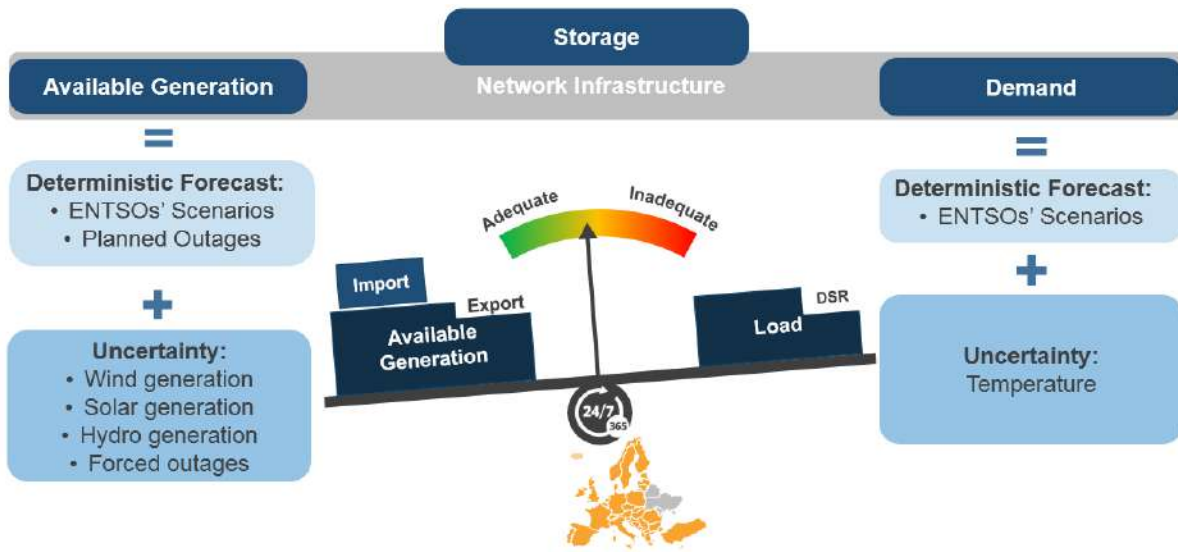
Storage

Available Generation

Network Infrastructure

Demand

=

Deterministic Forecast:
• ENTSOs' Scenarios
• Planned Outages

+

Uncertainty:
• Wind generation
• Solar generation
• Hydro generation
• Forced outages

Adequate

Inadequate

Import

Export

Available Generation

Load

DSR

24/7
365

=

Deterministic Forecast:
• ENTSOs' Scenarios

+

Uncertainty:
Temperature